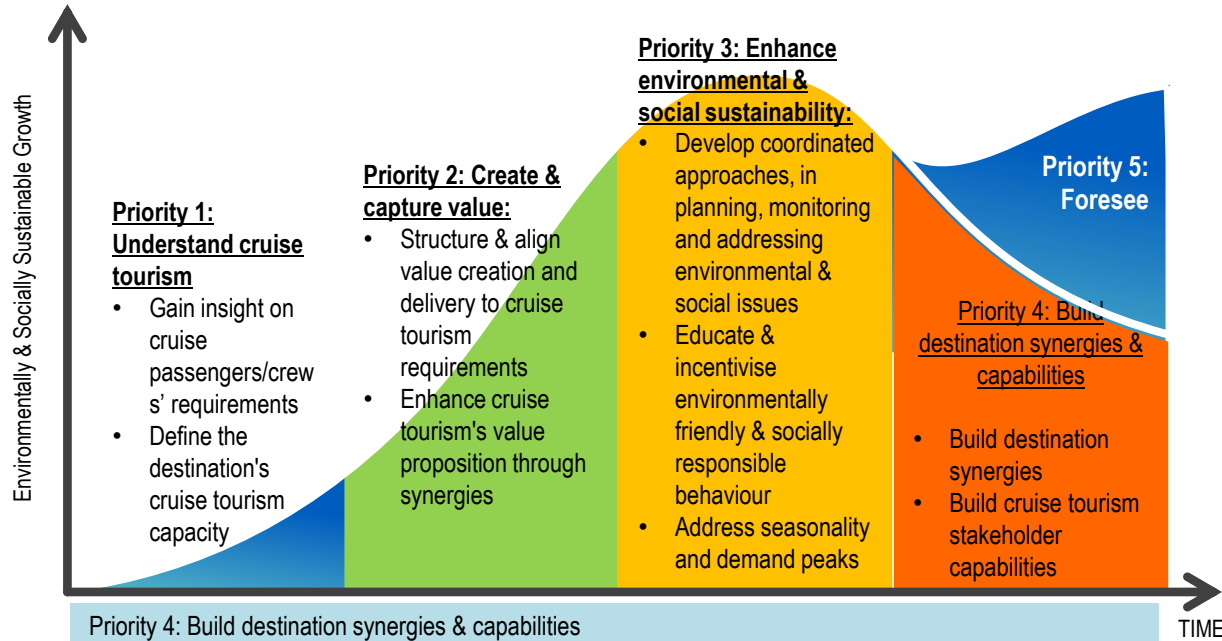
Environmentally & Socially Sustainable Growth

Priority 1: Understand cruise tourism
• Gain insight on cruise passengers/crews' requirements
• Define the destination's cruise tourism capacity

Priority 2: Create & capture value:
• Structure & align value creation and delivery to cruise tourism requirements
• Enhance cruise tourism's value proposition through synergies

Priority 3: Enhance environmental & social sustainability:
• Develop coordinated approaches, in planning, monitoring and addressing environmental & social issues
• Educate & incentivise environmentally friendly & socially responsible behaviour
• Address seasonality and demand peaks

Priority 4: Build destination synergies & capabilities
• Build destination synergies
• Build cruise tourism stakeholder capabilities

Priority 5: Foresee

Priority 4: Build destination synergies & capabilities

TIME